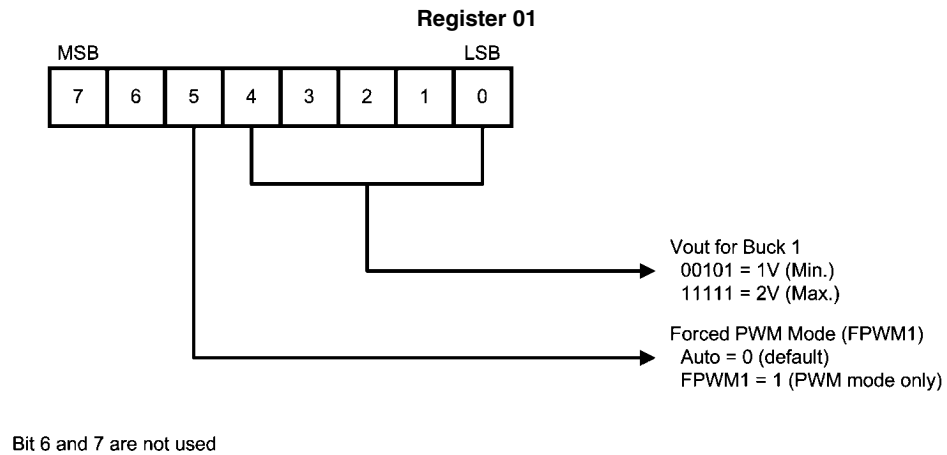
Register 01

MSB

LSB

| 7 | 6 | 5 | 4 | 3 | 2 | 1 | 0 |
|---|---|---|---|---|---|---|---|

Vout for Buck 1
00101 = 1V (Min.)
11111 = 2V (Max.)

Forced PWM Mode (FPWM1)
Auto = 0 (default)
FPWM1 = 1 (PWM mode only)

Bit 6 and 7 are not used